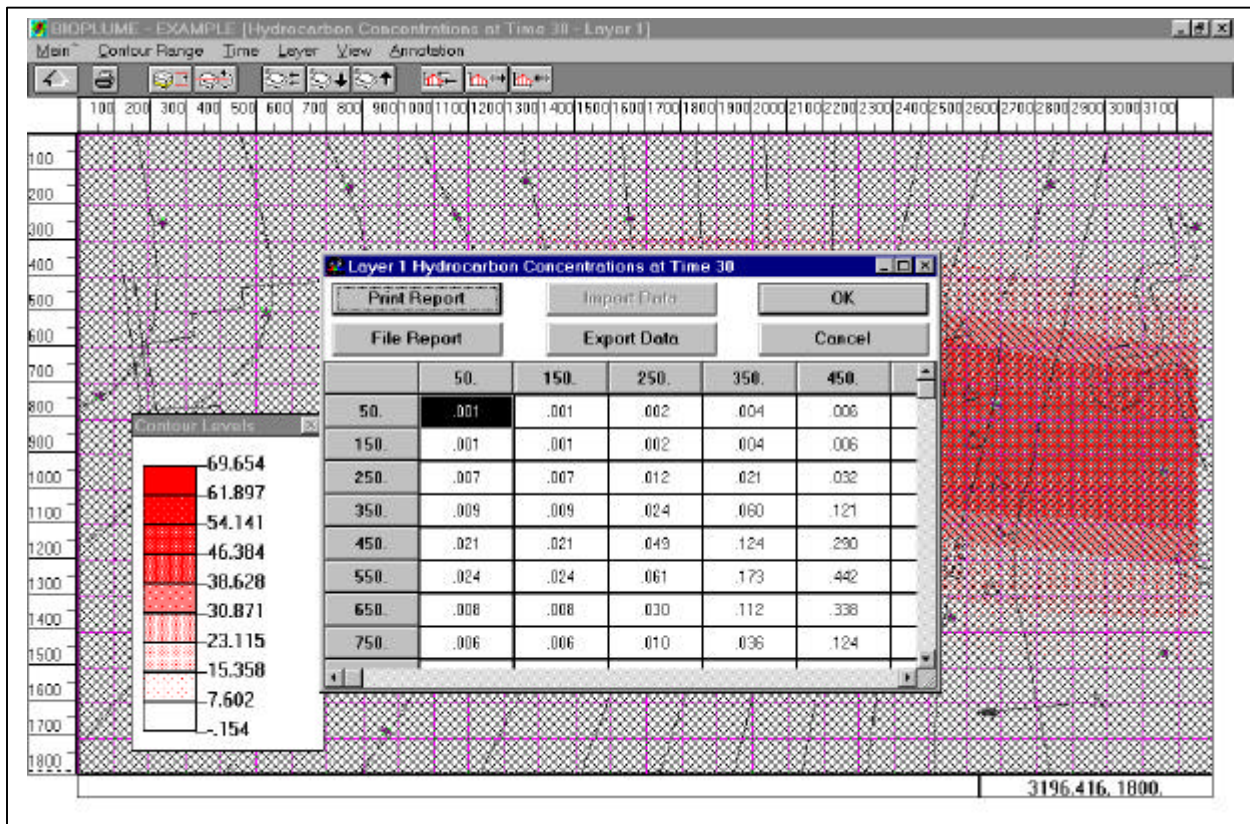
BIOPLUME - EXAMPLE [Hydrocarbon Concentrations at Time 30 - Layer 1]
Main Contour Range Time Layer View Annotation

100 200 300 400 500 600 700 800 900 1000 1100 1200 1300 1400 1500 1600 1700 1800 1900 2000 2100 2200 2300 2400 2500 2600 2700 2800 2900 3000 3100

100
200
300
400
500
600
700
800
900
1000
1100
1200
1300
1400
1500
1600
1700
1800

Layer 1 Hydrocarbon Concentrations at Time 30

Print Report
Import Data
OK
File Report
Export Data
Cancel

| | 50. | 150. | 250. | 350. | 450. |
|---|---|---|---|---|---|
| 50. | .001 | .001 | .002 | .004 | .006 |
| 150. | .001 | .001 | .002 | .004 | .006 |
| 250. | .007 | .007 | .012 | .021 | .032 |
| 350. | .009 | .009 | .024 | .060 | .121 |
| 450. | .021 | .021 | .049 | .124 | .290 |
| 550. | .024 | .024 | .061 | .173 | .442 |
| 650. | .008 | .008 | .030 | .112 | .338 |
| 750. | .006 | .006 | .010 | .036 | .124 |

Contour Levels
69.654
61.897
54.141
46.384
38.628
30.871
23.115
15.358
7.602
-.154

3196.416, 1800.